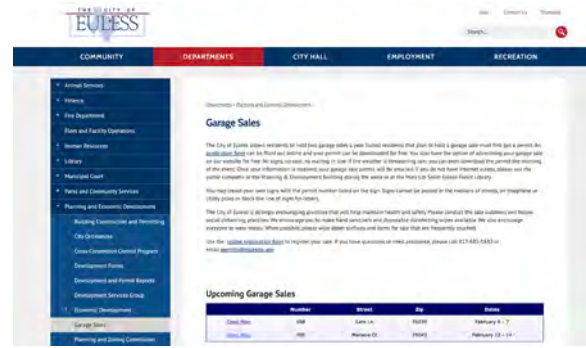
THE CITY OF EULESS

Jobs Contact Us Translate

Search...

COMMUNITY DEPARTMENTS CITY HALL EMPLOYMENT RECREATION

Animal Services
Finance
Fire Department
Fleet and Facility Operations
Human Resources
Library
Municipal Court
Parks and Community Services
Planning and Economic Development
Building Construction and Permitting
City Ordinances
Cross-Connection Control Program
Development Forms
Development and Permit Reports
Development Services Group
Economic Development
Garage Sales
Planning and Zoning Commission

Departments › Planning and Economic Development ›

Garage Sales

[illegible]

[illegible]

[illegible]

Use the online registration form to register your sale. If you have questions or need assistance, please call 817-685-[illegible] or email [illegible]

Upcoming Garage Sales

| | Number | Street | Zip | Dates |
|---|---|---|---|---|
| View Map | 308 | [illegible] Ln | 76039 | February 4 - 7 |
| View Map | 900 | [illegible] Ct | 76040 | February 13 - 14 |